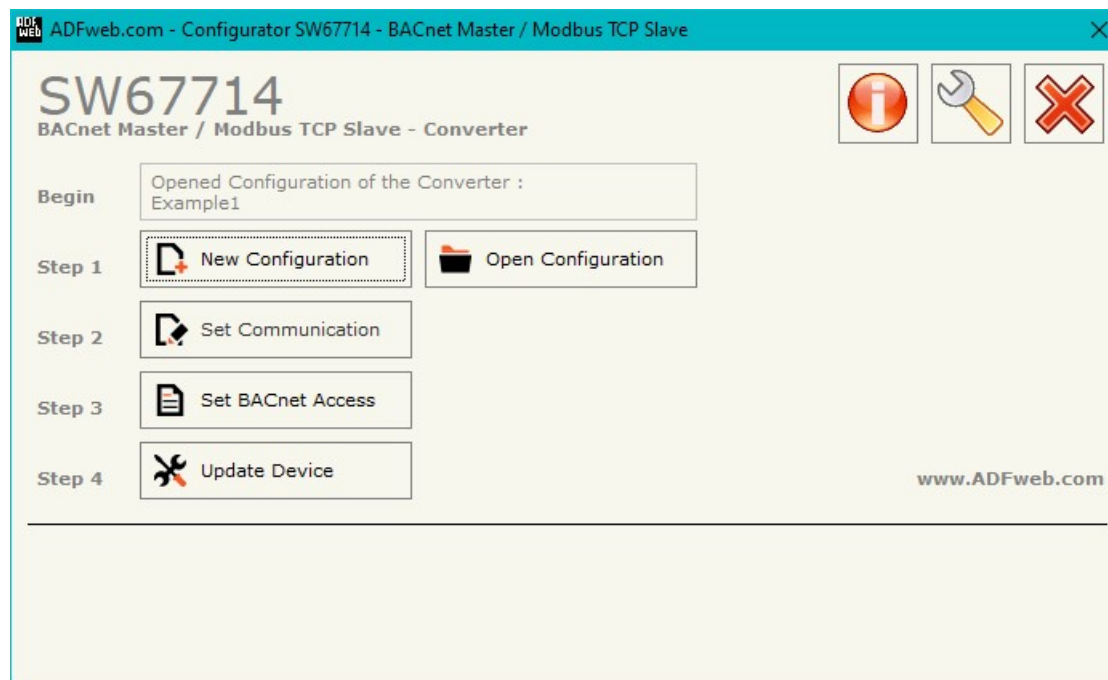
ADFweb.com - Configurator SW67714 - BACnet Master / Modbus TCP Slave

SW67714
BACnet Master / Modbus TCP Slave - Converter

Begin
Opened Configuration of the Converter :
Example1

Step 1
New Configuration
Open Configuration

Step 2
Set Communication

Step 3
Set BACnet Access

Step 4
Update Device

www.ADFweb.com